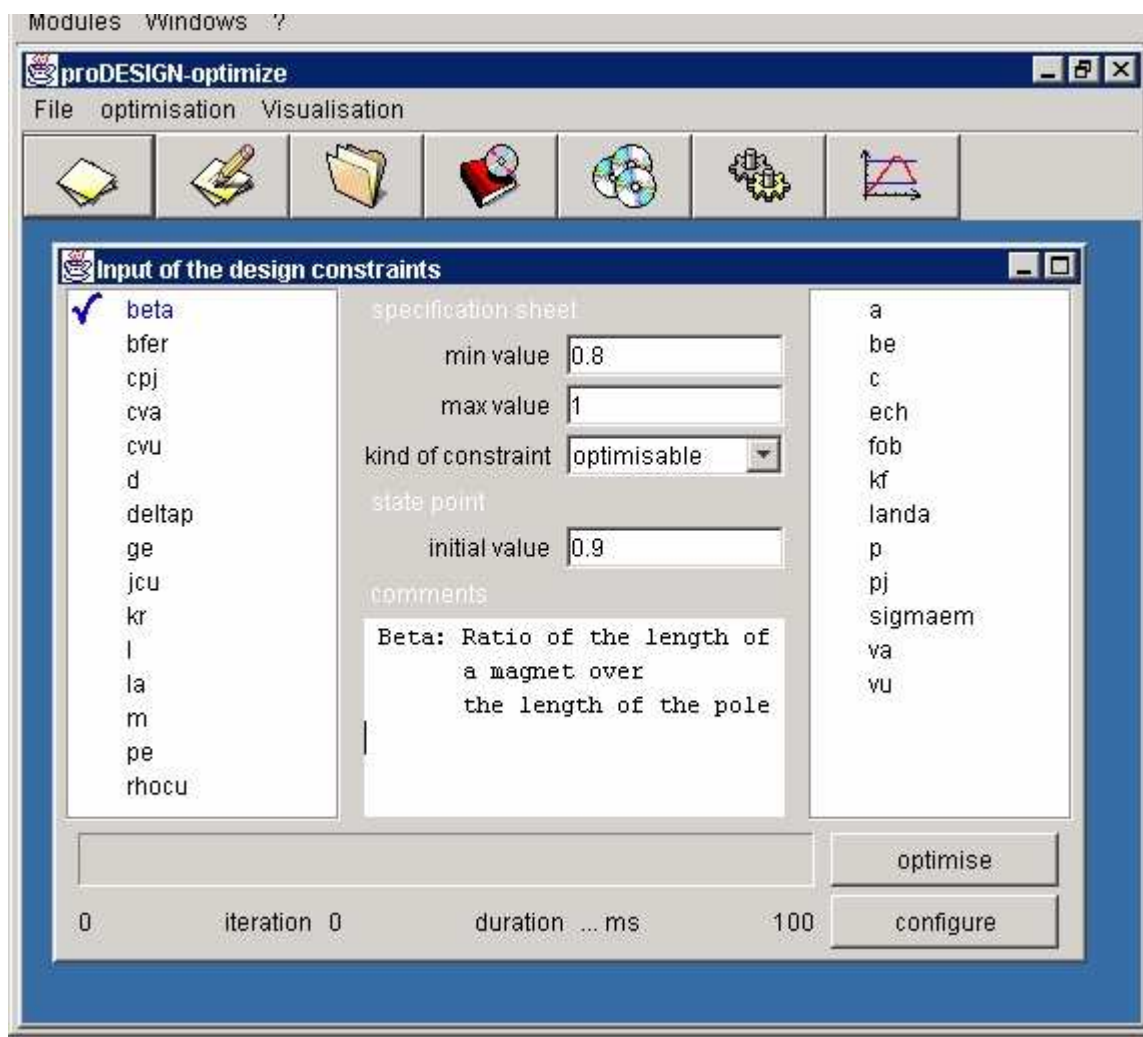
Modules Windows ?

proDESIGN-optimize

File optimisation Visualisation

Input of the design constraints

✓ beta
bfer
cpj
cva
cvu
d
deltap
ge
jcu
kr
l
la
m
pe
rhocu

specification sheet

min value 0.8

max value 1

kind of constraint optimisable

state point

initial value 0.9

comments

Beta: Ratio of the length of
a magnet over
the length of the pole

a
be
c
ech
fob
kf
landa
p
pj
sigmaem
va
vu

optimise

0 iteration 0 duration ... ms 100

configure